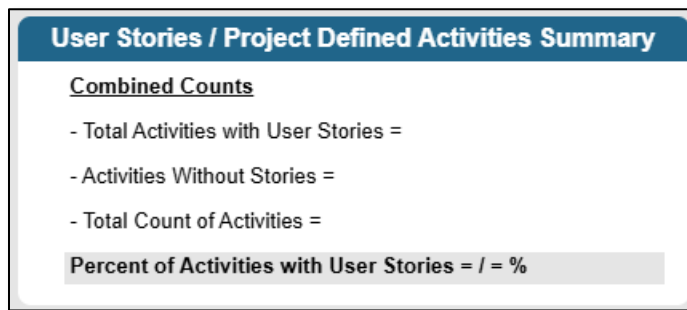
User Stories / Project Defined Activities Summary

Combined Counts

- Total Activities with User Stories =

- Activities Without Stories =

- Total Count of Activities =

Percent of Activities with User Stories = / = %